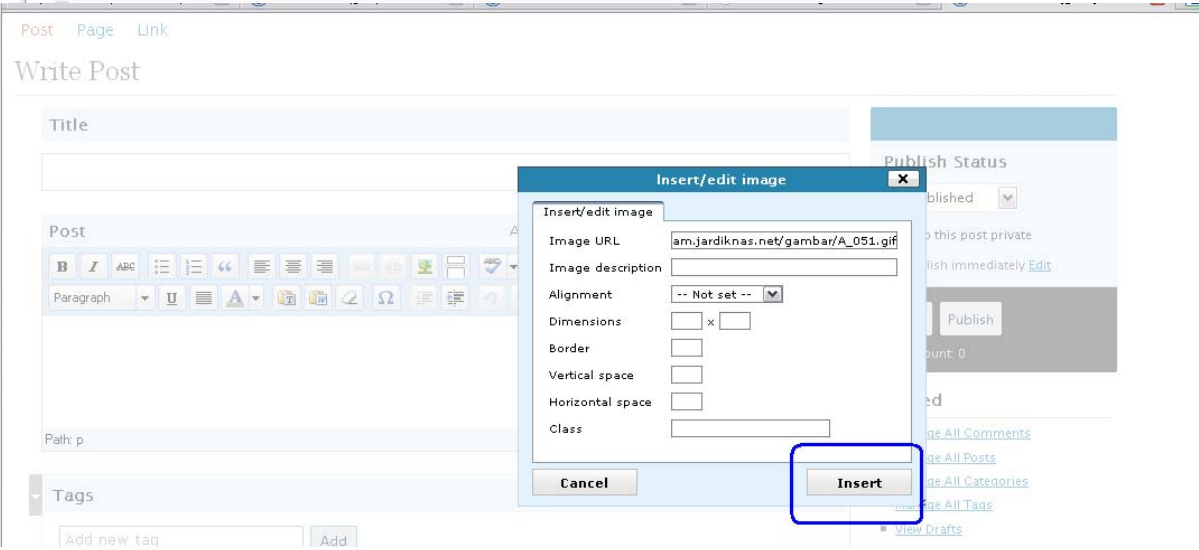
Post Page Link

Write Post

Title

Post

Paragraph

Path: p

Tags

Add new tag

Add

Publish Status

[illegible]blished

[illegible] this post private

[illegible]lish immediately Edit

Publish

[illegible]ount: 0

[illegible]ed

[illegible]ge All Comments

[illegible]ge All Posts

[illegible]ge All Categories

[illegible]ge All Tags

View Drafts

Insert/edit image

Insert/edit image

Image URL am.jardiknas.net/gambar/A_051.gif

Image description

Alignment -- Not set --

Dimensions x

Border

Vertical space

Horizontal space

Class

Cancel

Insert